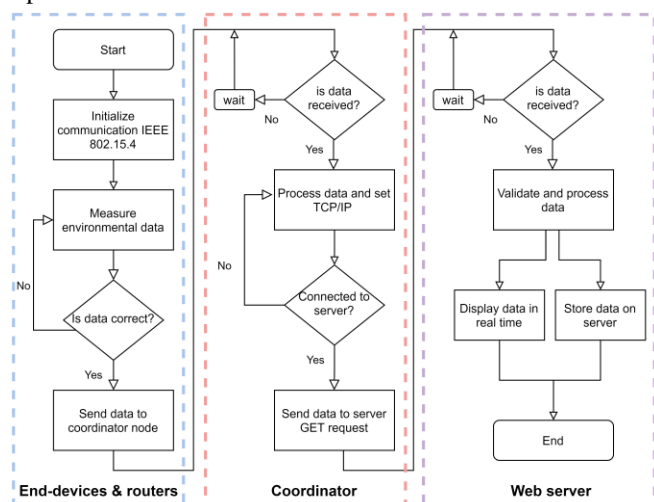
Start

Initialize communication IEEE 802.15.4

Measure environmental data

No

Is data correct?

Yes

Send data to coordinator node

End-devices & routers

wait

No

is data received?

Yes

Process data and set TCP/IP

No

Connected to server?

Yes

Send data to server GET request

Coordinator

wait

No

is data received?

Yes

Validate and process data

Display data in real time

Store data on server

End

Web server